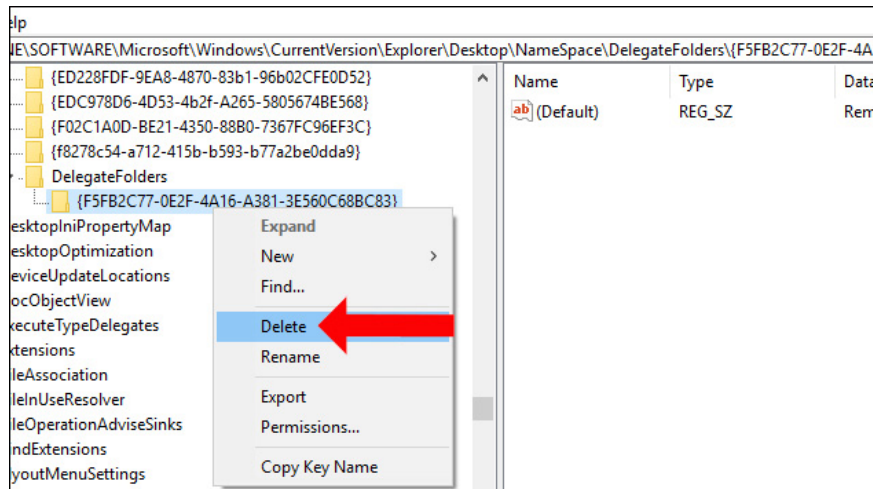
elp
NE\SOFTWARE\Microsoft\Windows\CurrentVersion\Explorer\Desktop\NameSpace\DelegateFolders\{F5FB2C77-0E2F-4A

{ED228FDF-9EA8-4870-83b1-96b02CFE0D52}
{EDC978D6-4D53-4b2f-A265-5805674BE568}
{F02C1A0D-BE21-4350-88B0-7367FC96EF3C}
{f8278c54-a712-415b-b593-b77a2be0dda9}
DelegateFolders
{F5FB2C77-0E2F-4A16-A381-3E560C68BC83}
esktopIniPropertyMap
esktopOptimization
eviceUpdateLocations
ocObjectView
xecuteTypeDelegates
xtensions
leAssociation
leInUseResolver
leOperationAdviseSinks
ndExtensions
youtMenuSettings

Expand
New
Find...
Delete
Rename
Export
Permissions...
Copy Key Name

| Name | Type | Data |
|---|---|---|
| ab (Default) | REG_SZ | Rem |